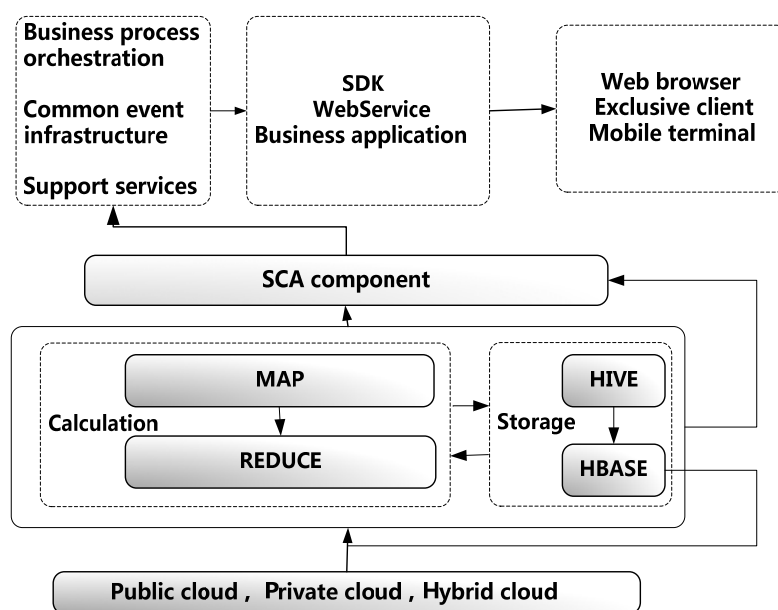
Business process orchestration

Common event infrastructure

Support services

SDK
WebService
Business application

Web browser
Exclusive client
Mobile terminal

SCA component

MAP

Calculation

REDUCE

Storage

HIVE

HBASE

Public cloud , Private cloud , Hybrid cloud